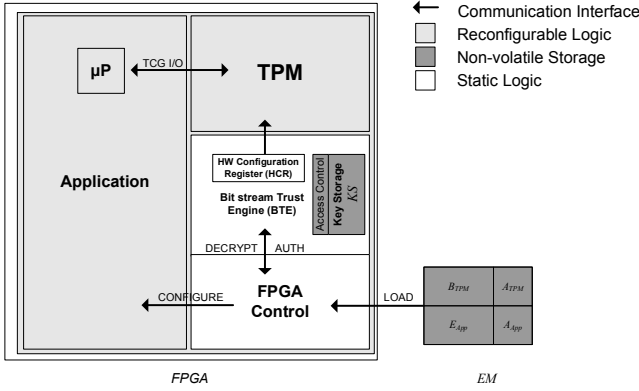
Communication Interface
Reconfigurable Logic
Non-volatile Storage
Static Logic

µP
TCG I/O
TPM

Application

HW Configuration Register (HCR)
Bit stream Trust Engine (BTE)
Access Control
Key Storage
$KS$

DECRYPT AUTH

CONFIGURE
FPGA Control
LOAD

$B_{TPM}$
$A_{TPM}$
$E_{App}$
$A_{App}$

FPGA
EM